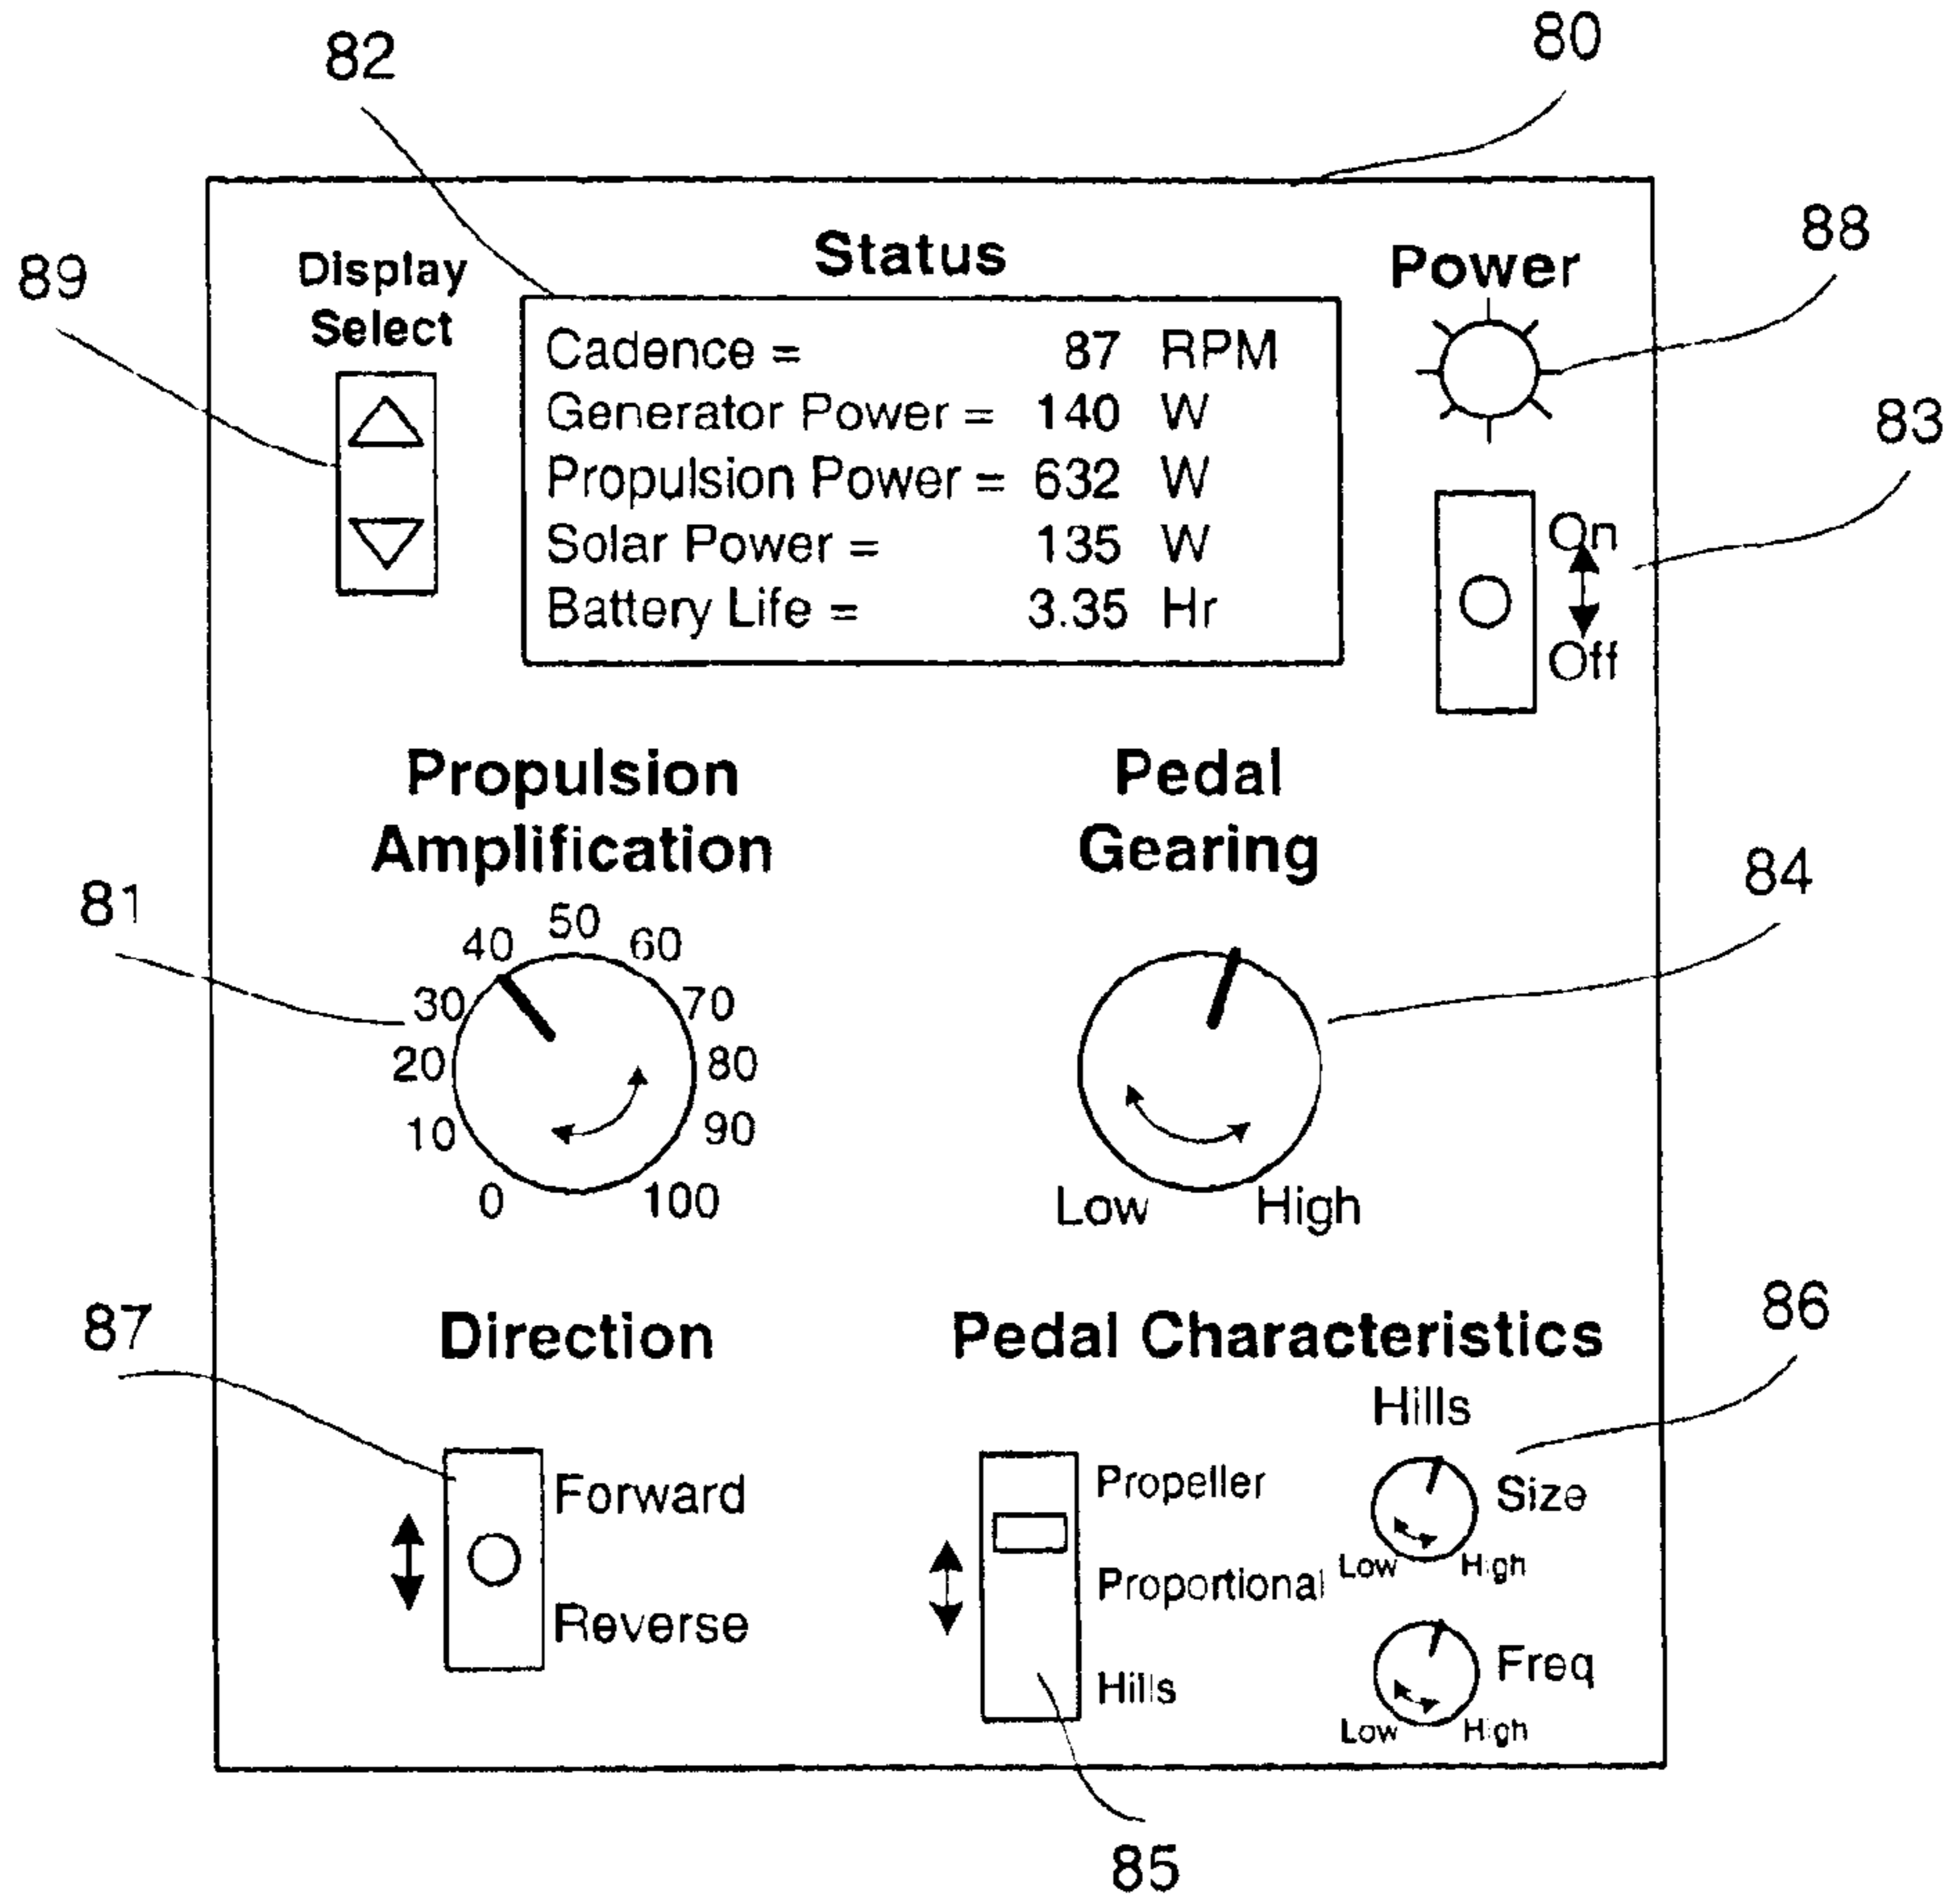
82

80

89

Display Select

Status

Cadence = 87 RPM
Generator Power = 140 W
Propulsion Power = 632 W
Solar Power = 135 W
Battery Life = 3.35 Hr

Power

88

83

On

Off

Propulsion Amplification

Pedal Gearing

81

84

50
40
60
30
70
20
80
10
90
0
100

Low High

87

Direction

Pedal Characteristics

86

Forward

Reverse

Propeller

Proportional

Hills

Hills

Size

Low High

Freq

Low High

85